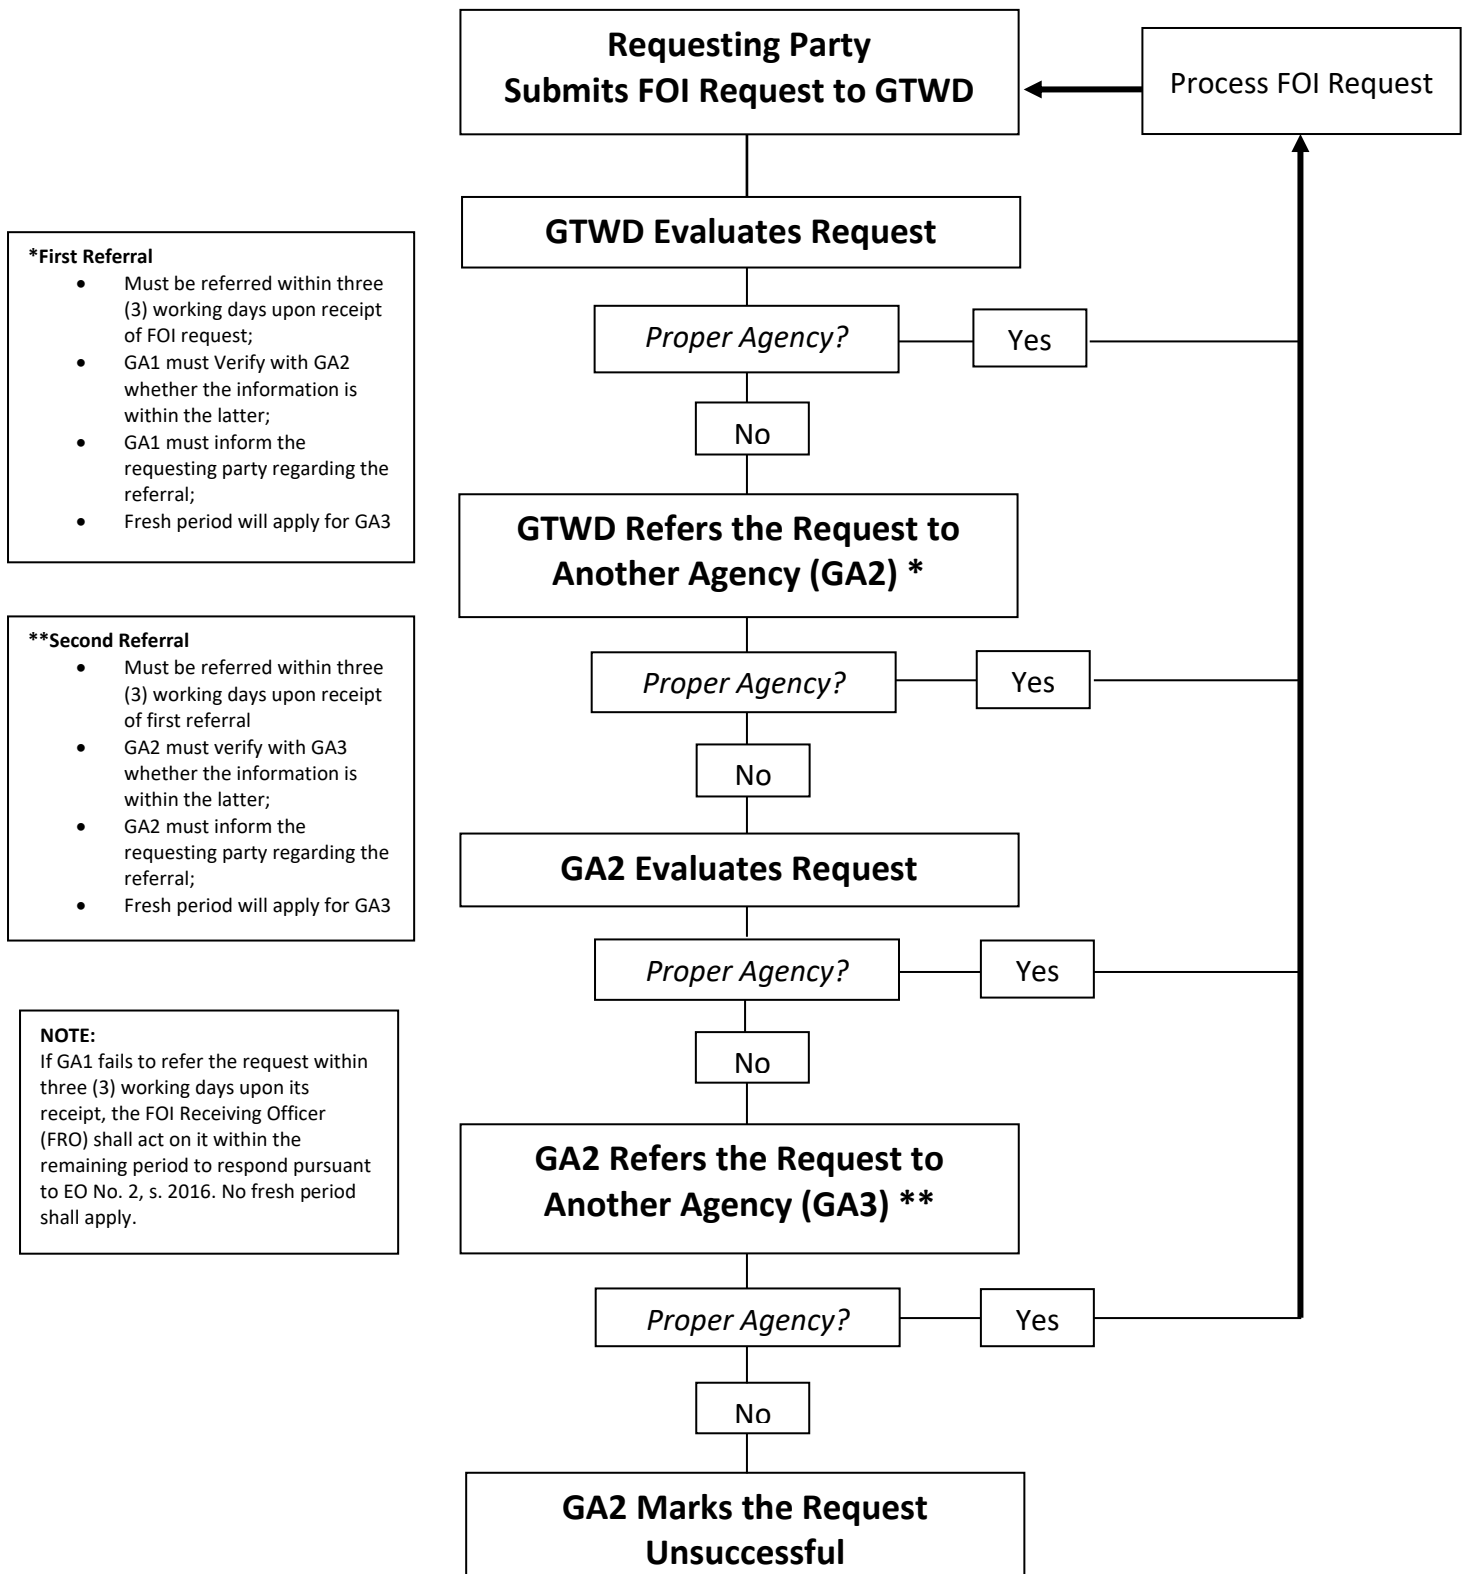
Requesting Party
Submits FOI Request to GTWD

Process FOI Request

GTWD Evaluates Request

Proper Agency?

Yes

No

GTWD Refers the Request to Another Agency (GA2) *

Proper Agency?

Yes

No

GA2 Evaluates Request

Proper Agency?

Yes

No

GA2 Refers the Request to Another Agency (GA3) **

Proper Agency?

Yes

No

GA2 Marks the Request Unsuccessful

*First Referral
- Must be referred within three (3) working days upon receipt of FOI request;
- GA1 must Verify with GA2 whether the information is within the latter;
- GA1 must inform the requesting party regarding the referral;
- Fresh period will apply for GA3

**Second Referral
- Must be referred within three (3) working days upon receipt of first referral
- GA2 must verify with GA3 whether the information is within the latter;
- GA2 must inform the requesting party regarding the referral;
- Fresh period will apply for GA3

NOTE:
If GA1 fails to refer the request within three (3) working days upon its receipt, the FOI Receiving Officer (FRO) shall act on it within the remaining period to respond pursuant to EO No. 2, s. 2016. No fresh period shall apply.